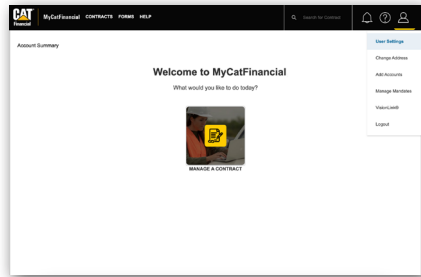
CAT Financial

MyCatFinancial CONTRACTS FORMS HELP

Search for Contract

Account Summary

Welcome to MyCatFinancial

What would you like to do today?

MANAGE A CONTRACT

User Settings

Change Address

Add Accounts

Manage Mandates

VisionLink®

Logout